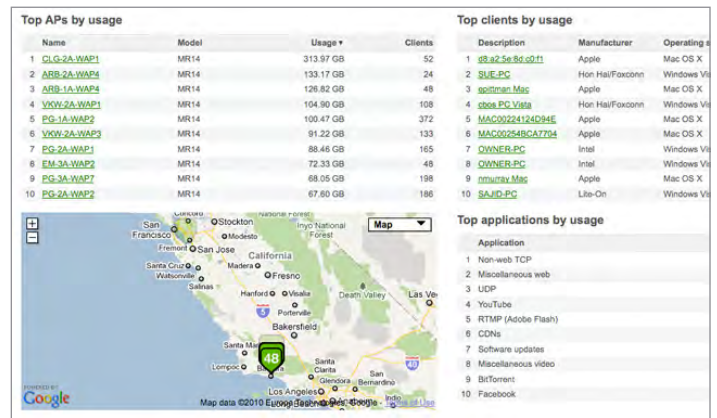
Top APs by usage

| | Name | Model | Usage ▾ | Clients |
|---|---|---|---|---|
| 1 | CLG-2A-WAP1 | MR14 | 313.97 GB | 52 |
| 2 | ARB-2A-WAP4 | MR14 | 133.17 GB | 24 |
| 3 | ARB-1A-WAP4 | MR14 | 126.82 GB | 48 |
| 4 | VKW-2A-WAP1 | MR14 | 104.90 GB | 108 |
| 5 | PG-1A-WAP2 | MR14 | 100.47 GB | 372 |
| 6 | VKW-2A-WAP3 | MR14 | 91.22 GB | 133 |
| 7 | PG-2A-WAP1 | MR14 | 88.46 GB | 165 |
| 8 | EM-3A-WAP2 | MR14 | 72.33 GB | 48 |
| 9 | PG-3A-WAP7 | MR14 | 68.05 GB | 198 |
| 10 | PG-2A-WAP2 | MR14 | 67.60 GB | 186 |

+
−
Map
Concord Stockton San Francisco Modesto Fremont San Jose Santa Cruz Watsonville Salinas California Merced Inyo National Forest Fresno Hanford Visalia Porterville Death Valley Las Ve Bakersfield Santa Mar Santa Clarita San Bernardino Lompoc Los Angeles 48
POWERED BY Google Map data ©2010 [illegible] Terms of Use

Top clients by usage

| | Description | Manufacturer | Operating s |
|---|---|---|---|
| 1 | d8:a2:5e:8d:c0:f1 | Apple | Mac OS X |
| 2 | SUE-PC | Hon Hai/Foxconn | Windows Vi |
| 3 | epittman Mac | Apple | Mac OS X |
| 4 | cbos PC Vista | Hon Hai/Foxconn | Windows Vi |
| 5 | MAC00224124D94E | Apple | Mac OS X |
| 6 | MAC00254BCA7704 | Apple | Mac OS X |
| 7 | OWNER-PC | Intel | Windows Vi |
| 8 | OWNER-PC | Intel | Windows Vi |
| 9 | nmurray Mac | Apple | Mac OS X |
| 10 | SAJID-PC | Lite-On | Windows Vi |

Top applications by usage

| | Application |
|---|---|
| 1 | Non-web TCP |
| 2 | Miscellaneous web |
| 3 | UDP |
| 4 | YouTube |
| 5 | RTMP (Adobe Flash) |
| 6 | CDNs |
| 7 | Software updates |
| 8 | Miscellaneous video |
| 9 | BitTorrent |
| 10 | Facebook |